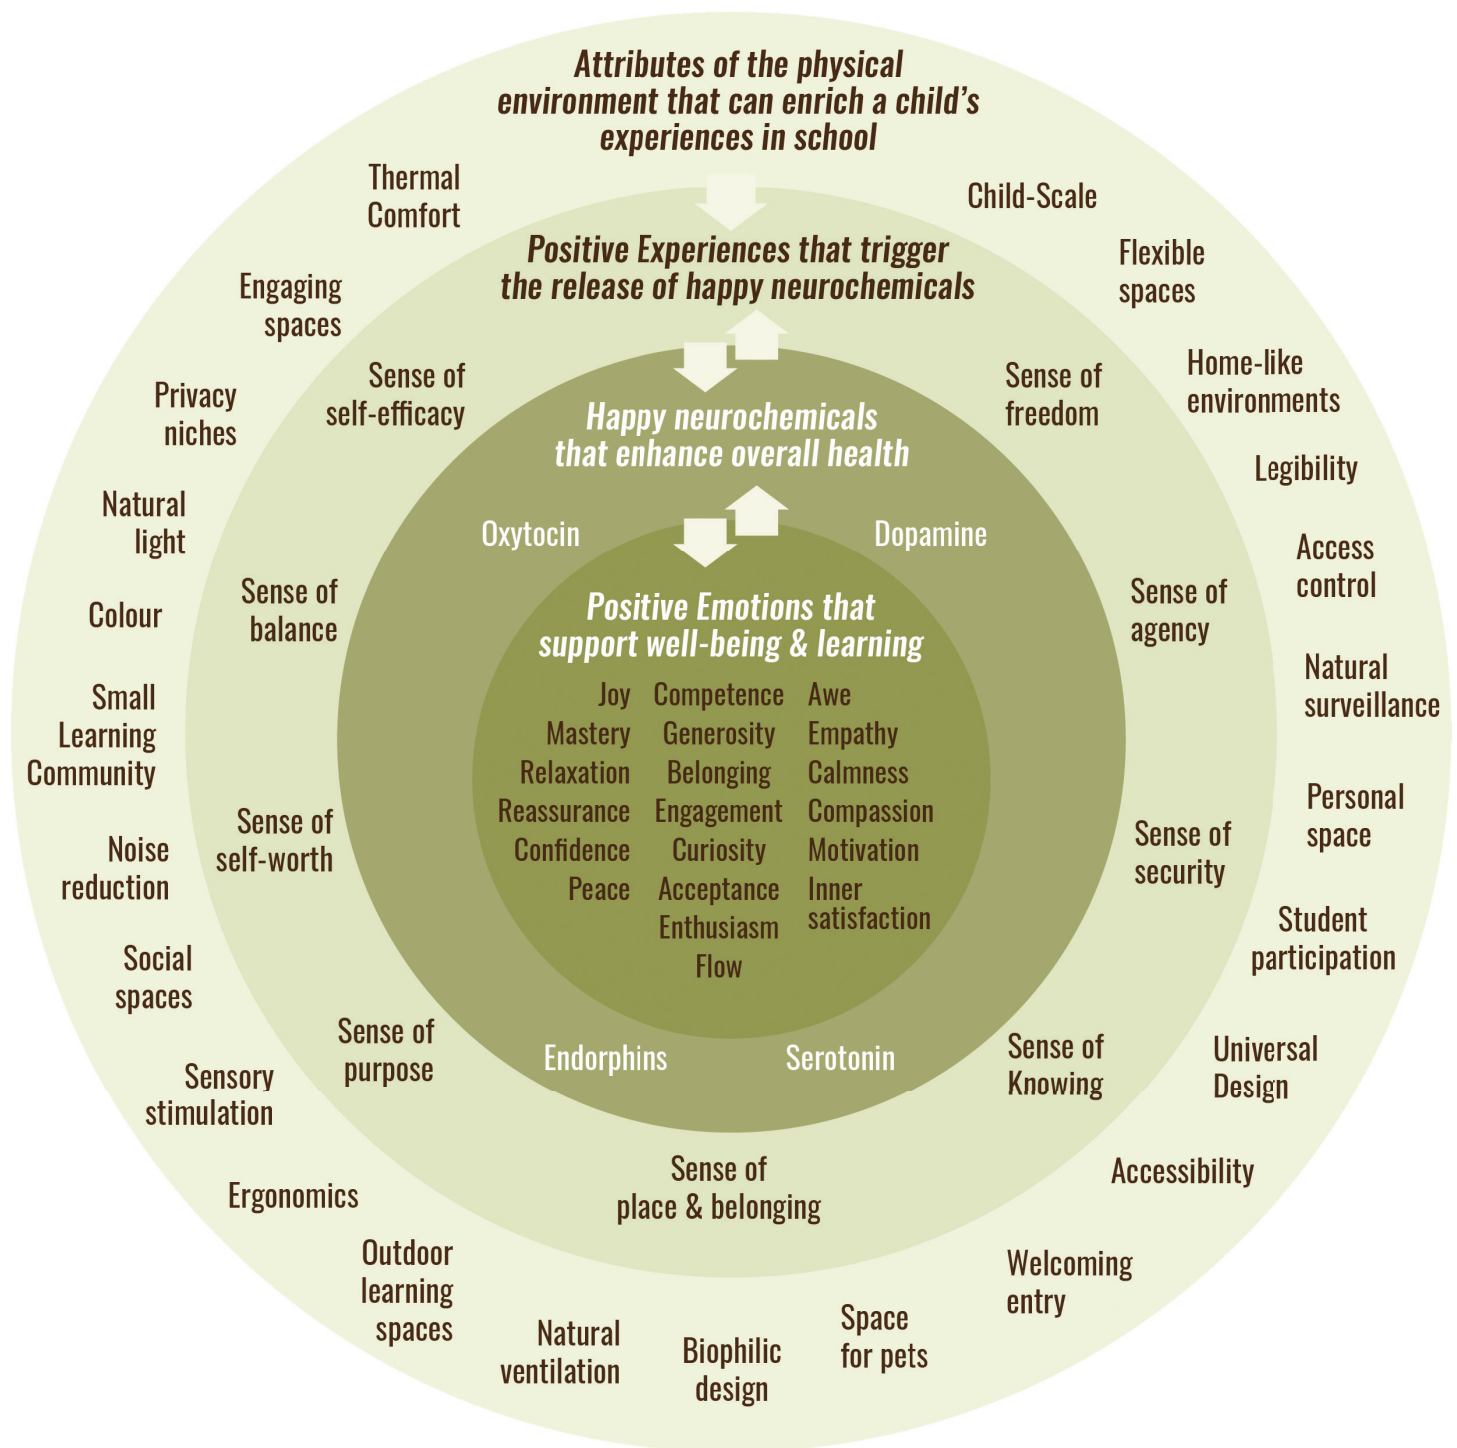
Attributes of the physical environment that can enrich a child's experiences in school

Thermal Comfort

Child-Scale

Positive Experiences that trigger the release of happy neurochemicals

Engaging spaces

Flexible spaces

Privacy niches

Sense of self-efficacy

Sense of freedom

Home-like environments

Happy neurochemicals that enhance overall health

Legibility

Natural light

Oxytocin

Dopamine

Access control

Colour

Sense of balance

Positive Emotions that support well-being & learning

Sense of agency

Natural surveillance

Small Learning Community

Joy
Mastery
Relaxation
Reassurance
Confidence
Peace

Competence
Generosity
Belonging
Engagement
Curiosity
Acceptance
Enthusiasm
Flow

Awe
Empathy
Calmness
Compassion
Motivation
Inner satisfaction

Personal space

Noise reduction

Sense of self-worth

Sense of security

Student participation

Social spaces

Sense of purpose

Endorphins

Serotonin

Sense of Knowing

Universal Design

Sensory stimulation

Sense of place & belonging

Accessibility

Ergonomics

Outdoor learning spaces

Welcoming entry

Natural ventilation

Biophilic design

Space for pets